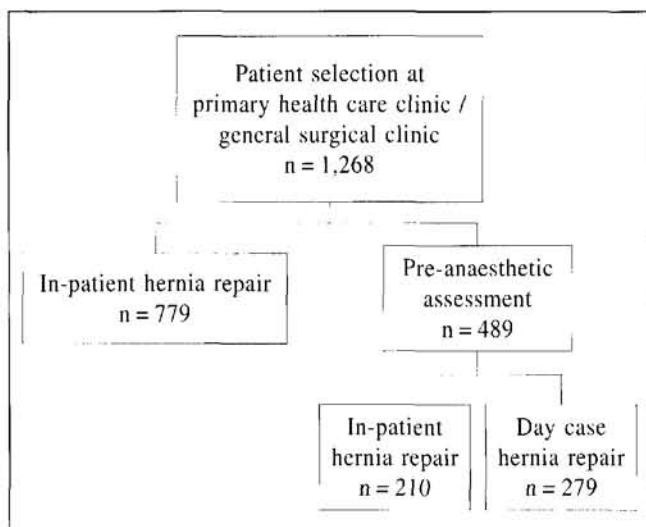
Patient selection at primary health care clinic / general surgical clinic
n = 1,268

In-patient hernia repair
n = 779

Pre-anaesthetic assessment
n = 489

In-patient hernia repair
n = 210

Day case hernia repair
n = 279